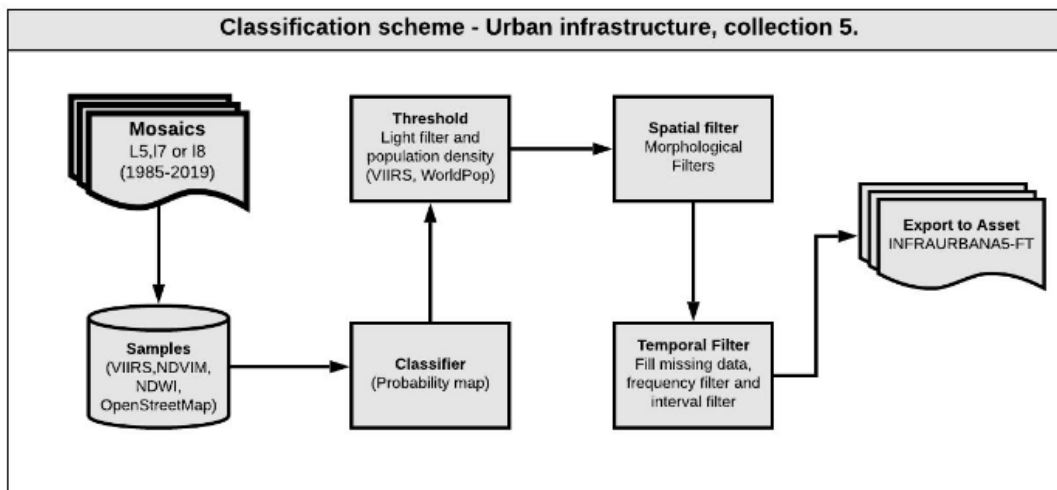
Classification scheme - Urban infrastructure, collection 5.

Mosaics
L5,l7 or l8
(1985-2019)

Samples
(VIIRS,NDVIM,
NDWI,
OpenStreetMap)

Classifier
(Probability map)

Threshold
Light filter and population density
(VIIRS, WorldPop)

Spatial filter
Morphological Filters

Temporal Filter
Fill missing data, frequency filter and interval filter

Export to Asset
INFRAURBANA5-FT